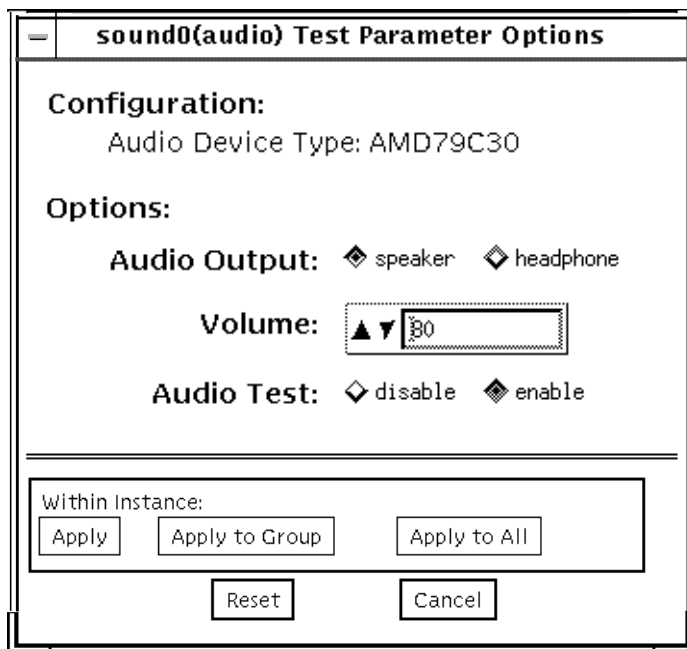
sound0(audio) Test Parameter Options

Configuration:
Audio Device Type: AMD79C30

Options:
Audio Output: speaker headphone
Volume: 80
Audio Test: disable enable

Within Instance:
Apply
Apply to Group
Apply to All
Reset
Cancel